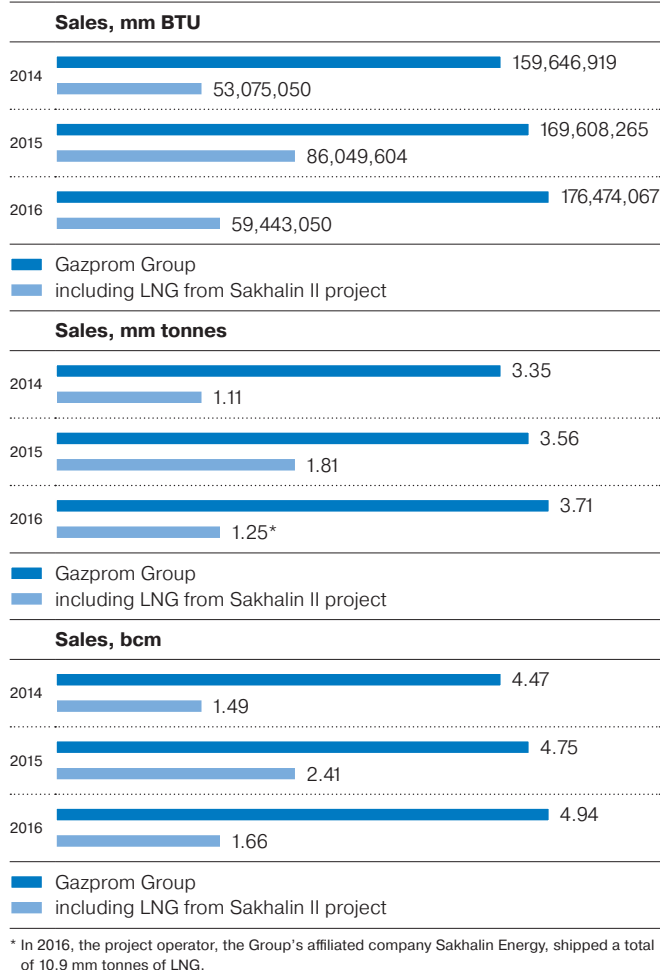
Sales, mm BTU

2014
159,646,919
53,075,050

2015
169,608,265
86,049,604

2016
176,474,067
59,443,050

Gazprom Group
including LNG from Sakhalin II project

Sales, mm tonnes

2014
3.35
1.11

2015
3.56
1.81

2016
3.71
1.25*

Gazprom Group
including LNG from Sakhalin II project

Sales, bcm

2014
4.47
1.49

2015
4.75
2.41

2016
4.94
1.66

Gazprom Group
including LNG from Sakhalin II project

* In 2016, the project operator, the Group's affiliated company Sakhalin Energy, shipped a total of 10.9 mm tonnes of LNG.